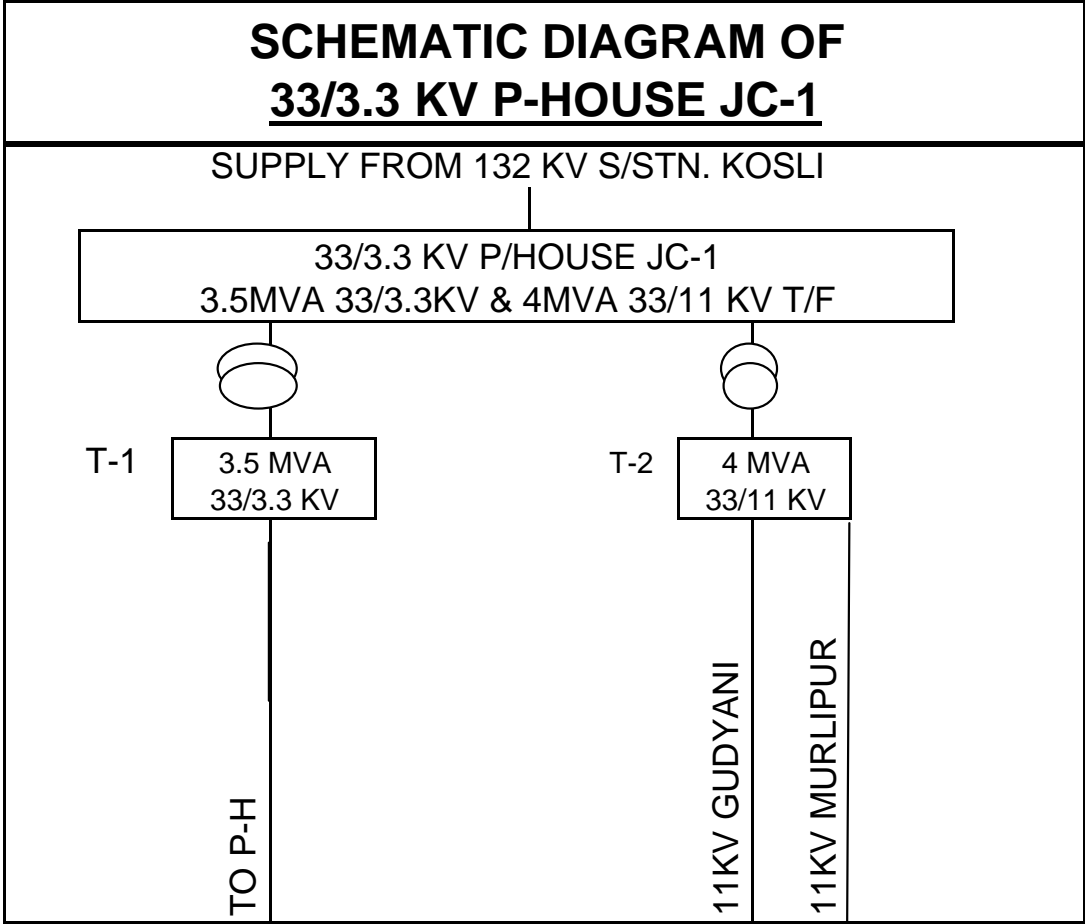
SCHEMATIC DIAGRAM OF
33/3.3 KV P-HOUSE JC-1

SUPPLY FROM 132 KV S/STN. KOSLI

33/3.3 KV P/HOUSE JC-1
3.5MVA 33/3.3KV & 4MVA 33/11 KV T/F

T-1
3.5 MVA
33/3.3 KV

T-2
4 MVA
33/11 KV

TO P-H

11KV GUDYANI

11KV MURLIPUR